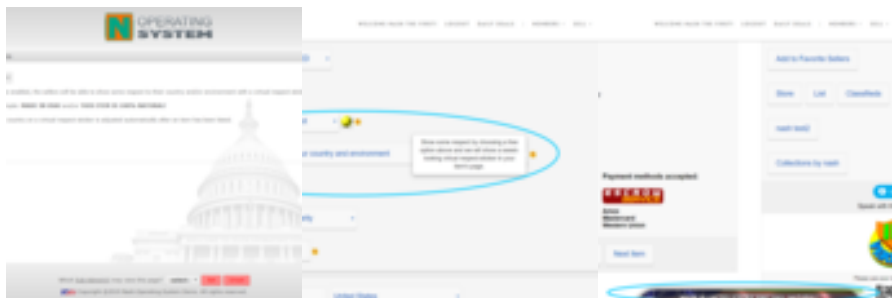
N OPERATING SYSTEM

WELCOME BACK THE FIRST! LOGOUT BUCK DEALS MEMBERS SELL

WELCOME BACK THE FIRST! LOGOUT BUCK DEALS MEMBERS SELL

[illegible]

your country and environment

Show some respect by choosing a few option above and we will show a sweet looking virtual respect sticker in your item's page.

Payment methods accepted:

Add to Favorite Sellers

Store List Classifieds

rank test2

Collections by rank

Next Item

United States

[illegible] Copyright © 2016 Nash Operating System Online. All rights reserved.